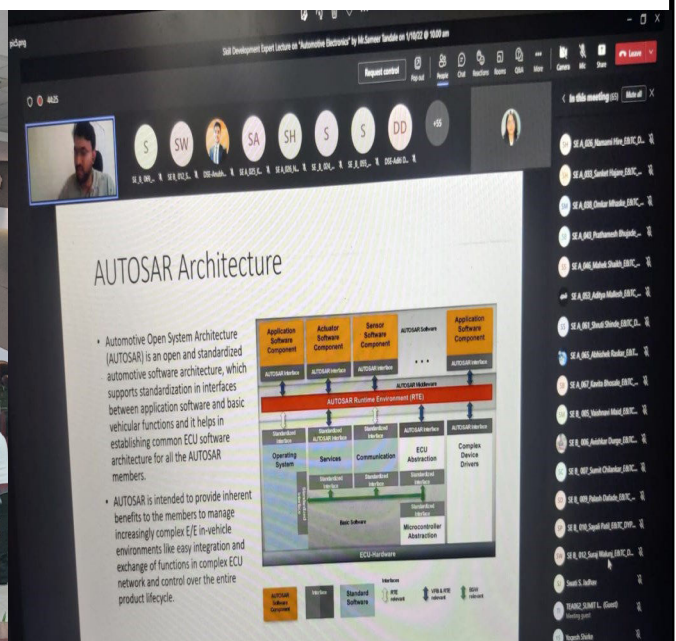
Skill Development Expert Lecture on "Automotive Electronics" by Mr.Sameer Tandale on 1/10/22 @ 10.00 am

Request control

Leave

In this meeting (65) Mute all

S SW SA SH S S DD +55

AUTOSAR Architecture

• Automotive Open System Architecture (AUTOSAR) is an open and standardized automotive software architecture, which supports standardization in interfaces between application software and basic vehicular functions and it helps in establishing common ECU software architecture for all the AUTOSAR members.

• AUTOSAR is intended to provide inherent benefits to the members to manage increasingly complex E/E in-vehicle environments like easy integration and exchange of functions in complex ECU network and control over the entire product lifecycle.

Application Software Component
Actuator Software Component
Sensor Software Component
AUTOSAR Software
Application Software Component
AUTOSAR Interface
AUTOSAR Interface
AUTOSAR Interface
AUTOSAR Interface
AUTOSAR Middleware
AUTOSAR Runtime Environment (RTE)
Standardized Interface
Standardized AUTOSAR Interface
Standardized Interface
AUTOSAR Interface
Operating System
Services
Communication
ECU Abstraction
Complex Device Drivers
Standardized Interface
Standardized Interface
Basic Software
Microcontroller Abstraction
ECU-Hardware

AUTOSAR Software Component
Interface
Standard Software
Interfaces
RTE relevant
VFB & RTE relevant
BSW relevant

SE A 036 Manasmi Hire_EXTC_D...
SE A 033 Sanket Hajare_EXTC...
SE A 038 Omkar Mhaske_EXTC...
SE A 043 Prathamesh Bhujade...
SE A 046 Mahek Shaikh_EXTC...
SE A 053 Aditya Mahesh_EXTC...
SE A 063 Shruti Shinde_EXTC...
SE A 065 Abhishek Raskar_EXT...
SE A 067 Kavita Bhosale_EXTC...
SE B 005 Vaishnavi Mind_EXTC...
SE B 006 Avishkar Durge_EXTC...
SE B 007 Sumit Chilankar_EXTC...
SE B 009 Palash Dafade_EXTC...
SE B 010 Sayali Patil_EXTC...
SE B 012 Suraj Malung_EXTC_D...
Swati S. Jadhav
TEAI02 SUMIT L. (Guest)
Yogesh Shirke